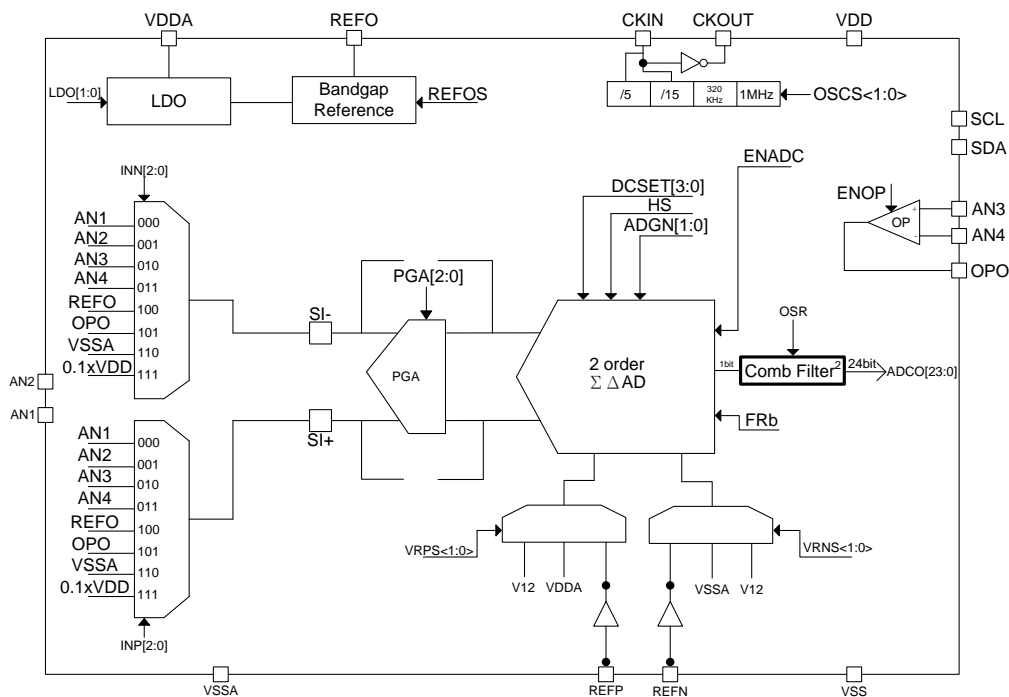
VDDA
REFO
CKIN
CKOUT
VDD

LDO[1:0]
LDO
Bandgap Reference
REFOS

/5
/15
320 KHz
1MHz
OSCS<1:0>

SCL
SDA

ENADC
INN[2:0]
DCSET[3:0]
HS
ADGN[1:0]
ENOP
OP
AN3
AN4
OPO

AN1 000
AN2 001
AN3 010
AN4 011
REFO 100
OPO 101
VSSA 110
0.1xVDD 111

PGA[2:0]
SI-
PGA
2 order
$\Sigma \Delta$AD
OSR
1bit
Comb Filter$^2$
24bit
ADCO[23:0]

AN2
AN1

AN1 000
AN2 001
AN3 010
AN4 011
REFO 100
OPO 101
VSSA 110
0.1xVDD 111

SI+
FRb
INP[2:0]

VRPS<1:0>
V12
VDDA
VSSA
V12
VRNS<1:0>

VSSA
REFP
REFN
VSS